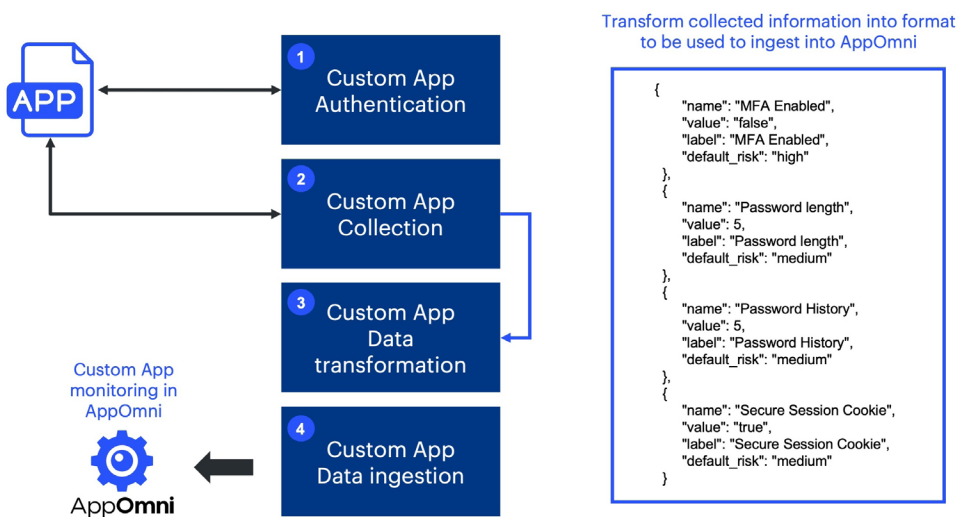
APP

1 Custom App Authentication

2 Custom App Collection

3 Custom App Data transformation

4 Custom App Data ingestion

Custom App monitoring in AppOmni

AppOmni

Transform collected information into format to be used to ingest into AppOmni

{
"name": "MFA Enabled",
"value": "false",
"label": "MFA Enabled",
"default_risk": "high"
},
{
"name": "Password length",
"value": 5,
"label": "Password length",
"default_risk": "medium"
},
{
"name": "Password History",
"value": 5,
"label": "Password History",
"default_risk": "medium"
},
{
"name": "Secure Session Cookie",
"value": "true",
"label": "Secure Session Cookie",
"default_risk": "medium"
}